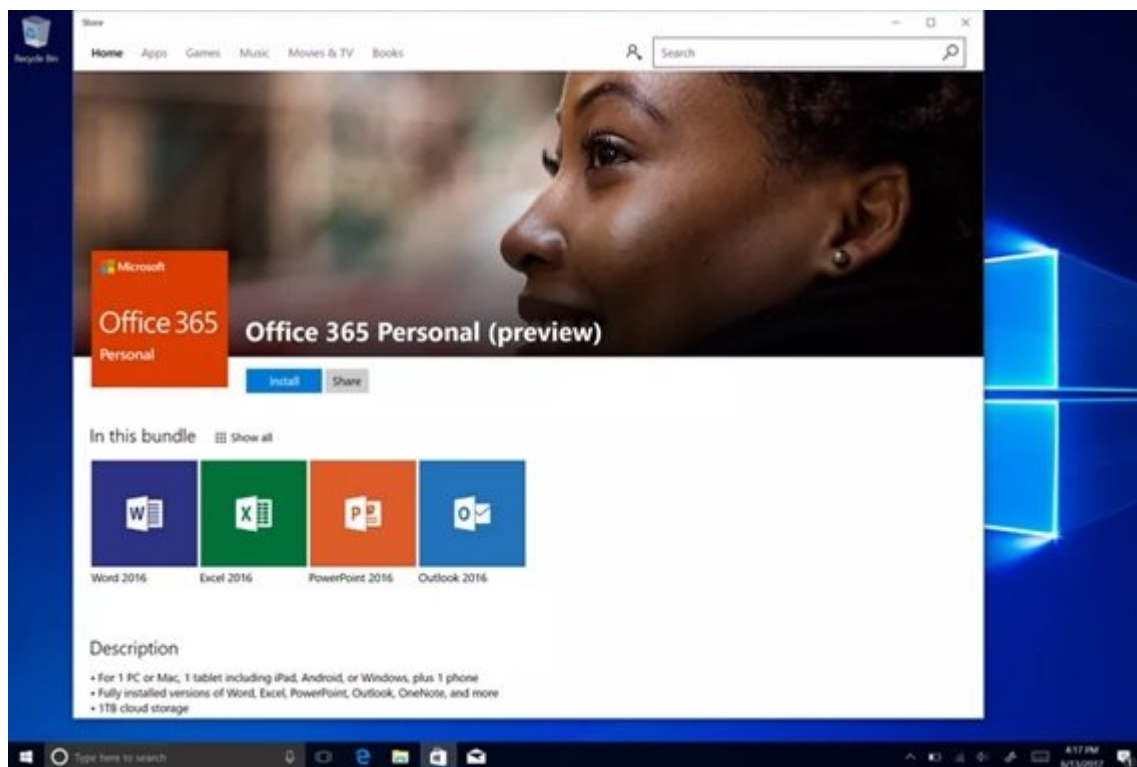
Recycle Bin

Store

Home Apps Games Music Movies & TV Books

Search

Microsoft

Office 365

Personal

Office 365 Personal (preview)

Install Share

In this bundle Show all

W

X

P

O

Word 2016 Excel 2016 PowerPoint 2016 Outlook 2016

Description

• For 1 PC or Mac, 1 tablet including iPad, Android, or Windows, plus 1 phone
• Fully installed versions of Word, Excel, PowerPoint, Outlook, OneNote, and more
• 1TB cloud storage

Type here to search

4:17 PM
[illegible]